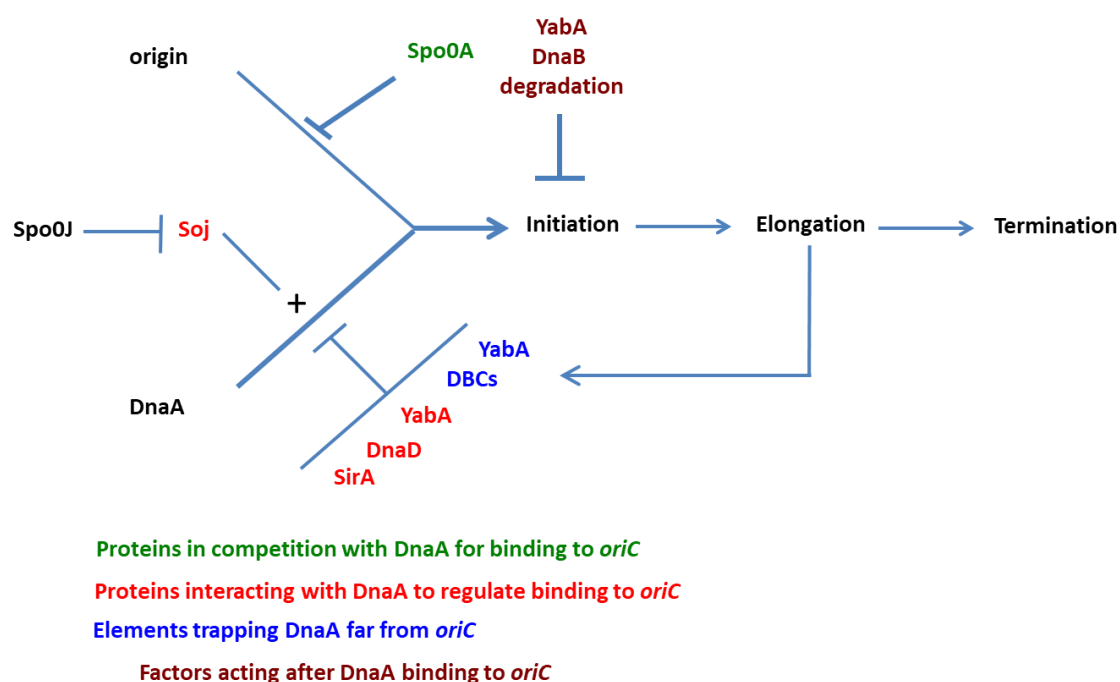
origin

Spo0A

YabA
DnaB
degradation

Spo0J

Soj

Initiation

Elongation

Termination

+

DnaA

YabA
DBCs

YabA
DnaD
SirA

Proteins in competition with DnaA for binding to *oriC*

Proteins interacting with DnaA to regulate binding to *oriC*

Elements trapping DnaA far from *oriC*

Factors acting after DnaA binding to *oriC*